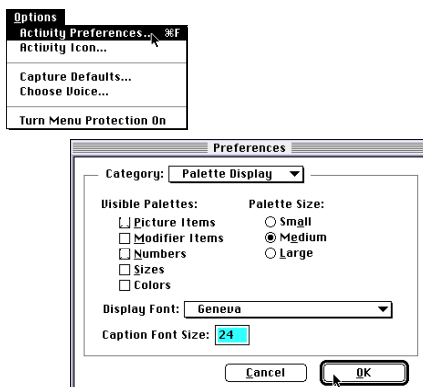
Options
Activity Preferences... ⌘F
Activity Icon...
Capture Defaults...
Choose Voice...
Turn Menu Protection On

Preferences
Category: Palette Display
Visible Palettes:
Picture Items
Modifier Items
Numbers
Sizes
Colors
Palette Size:
Small
Medium
Large
Display Font: Geneva
Caption Font Size: 24
Cancel
OK